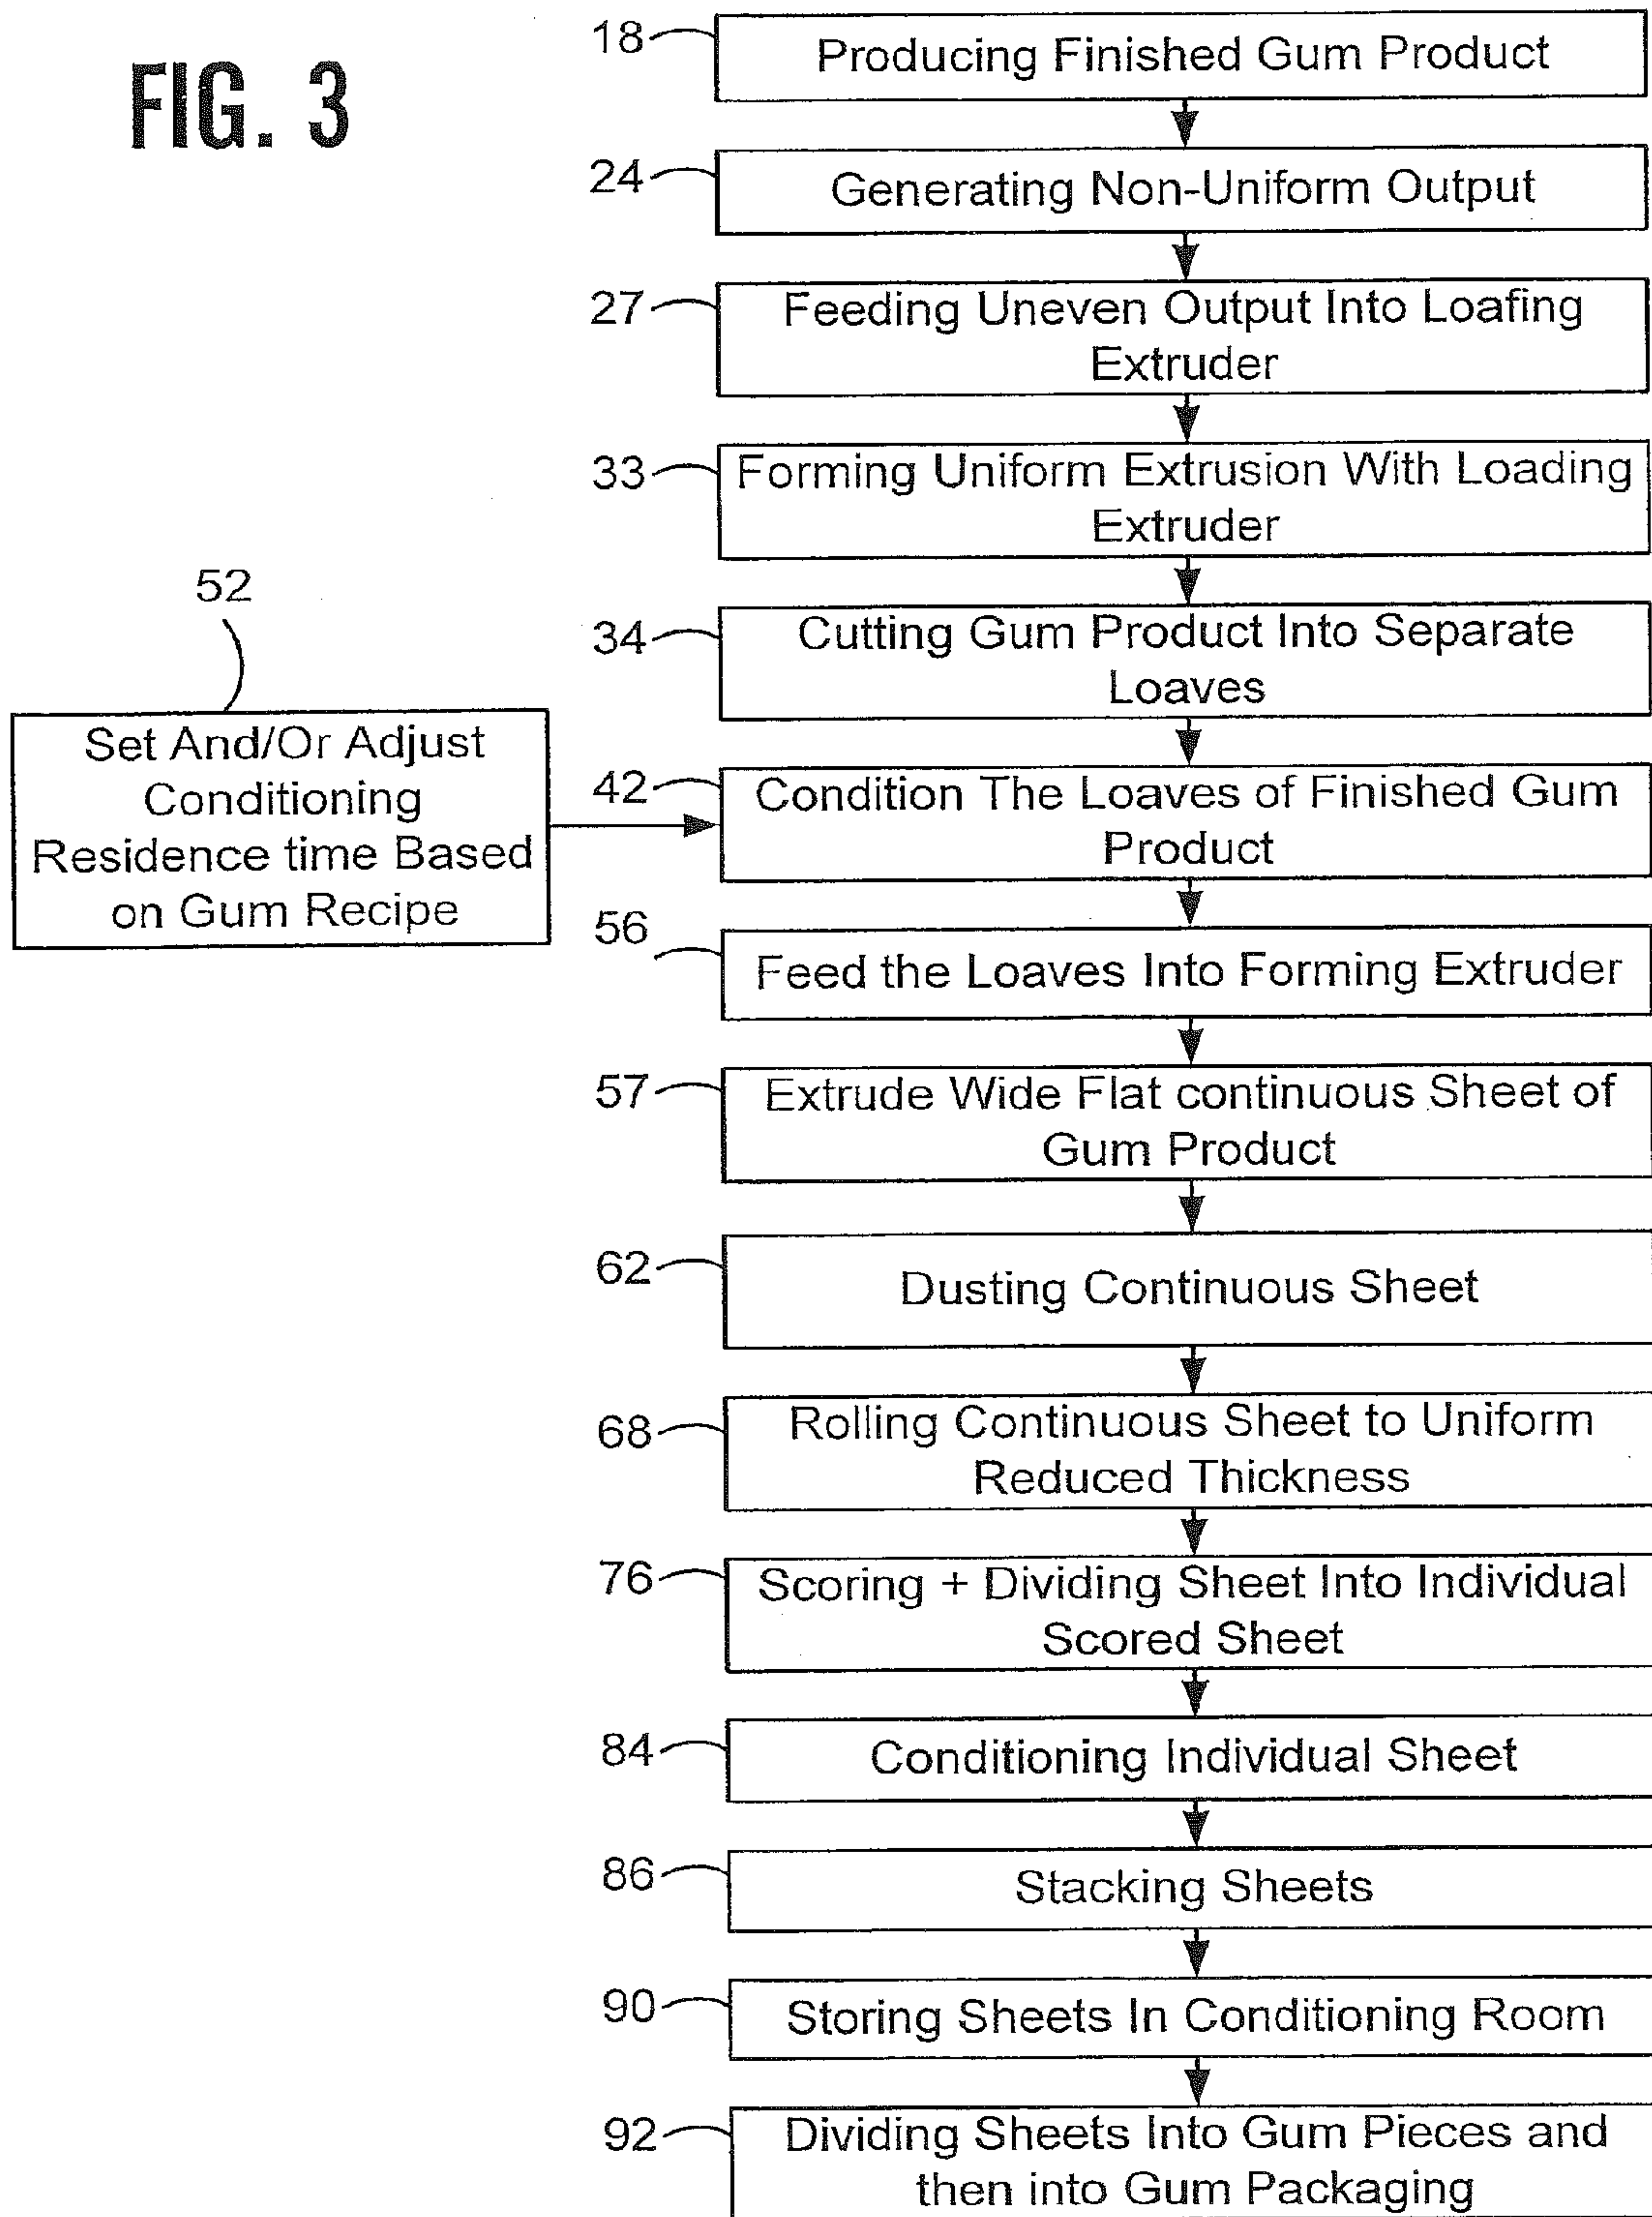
FIG. 3

18 Producing Finished Gum Product

24 Generating Non-Uniform Output

27 Feeding Uneven Output Into Loafing Extruder

33 Forming Uniform Extrusion With Loading Extruder

52

34 Cutting Gum Product Into Separate Loaves

Set And/Or Adjust Conditioning Residence time Based on Gum Recipe

42 Condition The Loaves of Finished Gum Product

56 Feed the Loaves Into Forming Extruder

57 Extrude Wide Flat continuous Sheet of Gum Product

62 Dusting Continuous Sheet

68 Rolling Continuous Sheet to Uniform Reduced Thickness

76 Scoring + Dividing Sheet Into Individual Scored Sheet

84 Conditioning Individual Sheet

86 Stacking Sheets

90 Storing Sheets In Conditioning Room

92 Dividing Sheets Into Gum Pieces and then into Gum Packaging